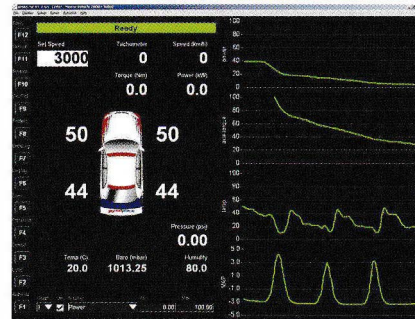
Ready

F12

Set Speed
3000

Tachometer
0

Speed (km/h)
0

F11

Torque (Nm)
0.0

Power (kW)
0.0

F10

F9

F8

50

50

F7

F6

44

44

F5

F4

Pressure (psi)
0.00

F3

Temp (C)
20.0

Baro (mbar)
1013.25

Humidity
80.0

F2

F1

Power

0.00

100.00

100
80
60
40
20
0
120
100
80
60
40
20
0
100
80
60
40
20
0
5.0
3.0
1.0
-1.0
-3.0
-5.0